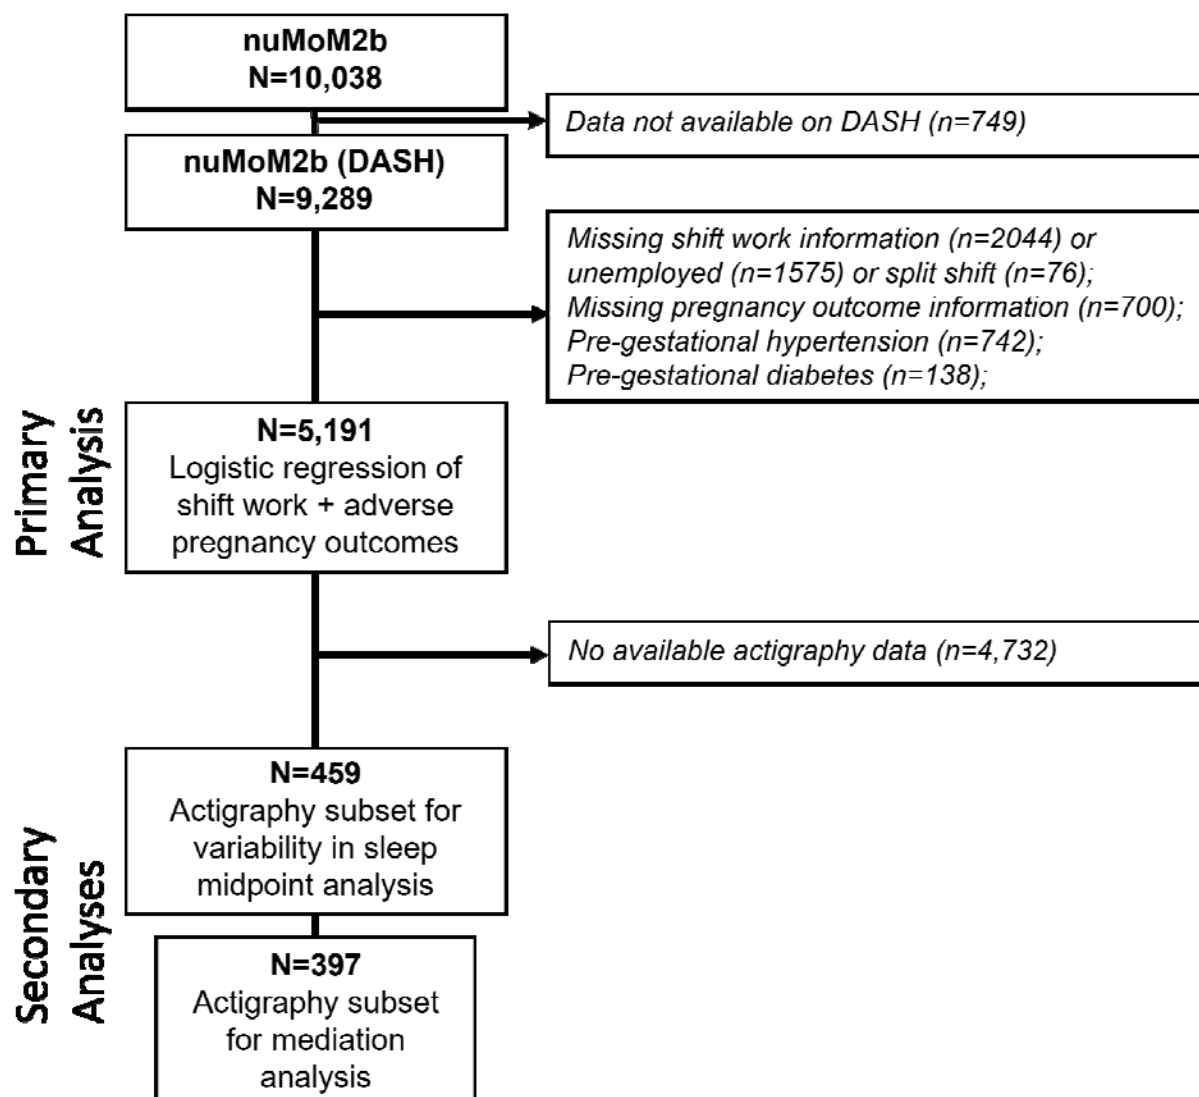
nuMoM2b
N=10,038

Data not available on DASH (n=749)

nuMoM2b (DASH)
N=9,289

Missing shift work information (n=2044) or unemployed (n=1575) or split shift (n=76);
Missing pregnancy outcome information (n=700);
Pre-gestational hypertension (n=742);
Pre-gestational diabetes (n=138);

Primary Analysis

N=5,191
Logistic regression of shift work + adverse pregnancy outcomes

No available actigraphy data (n=4,732)

Secondary Analyses

N=459
Actigraphy subset for variability in sleep midpoint analysis

N=397
Actigraphy subset for mediation analysis